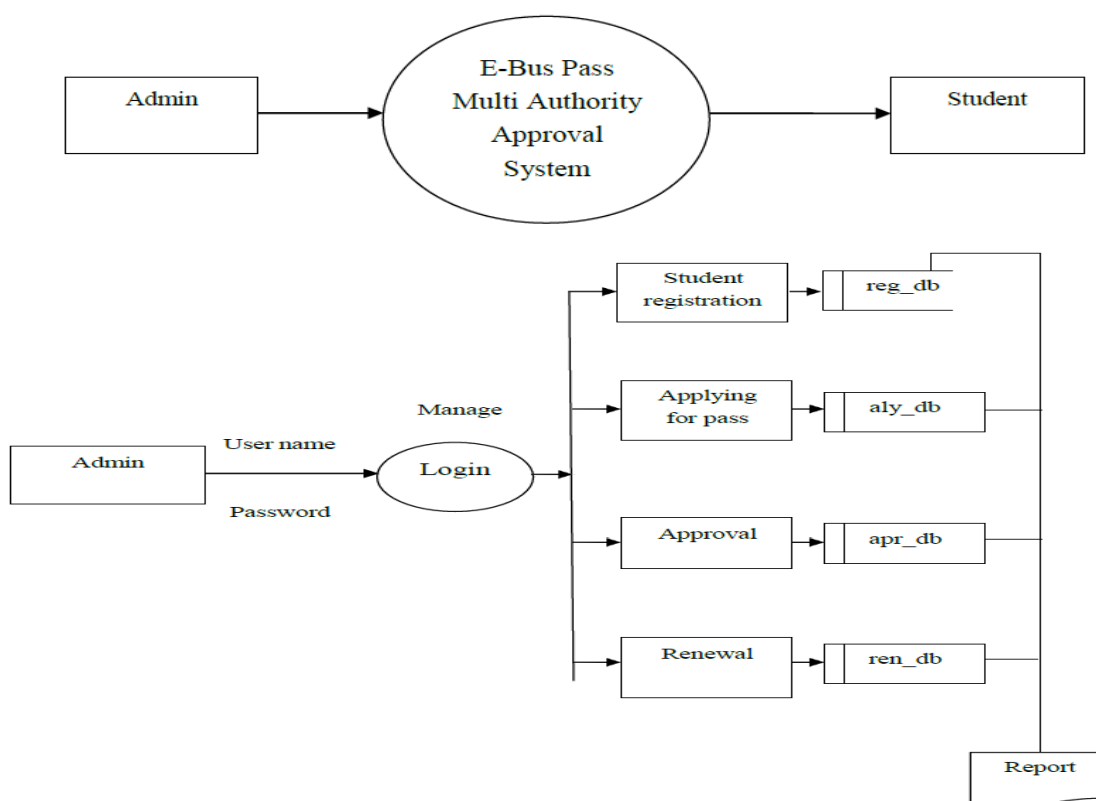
Admin

E-Bus Pass Multi Authority Approval System

Student

Student registration

reg_db

Manage

Applying for pass

aly_db

User name

Admin

Login

Password

Approval

apr_db

Renewal

ren_db

Report